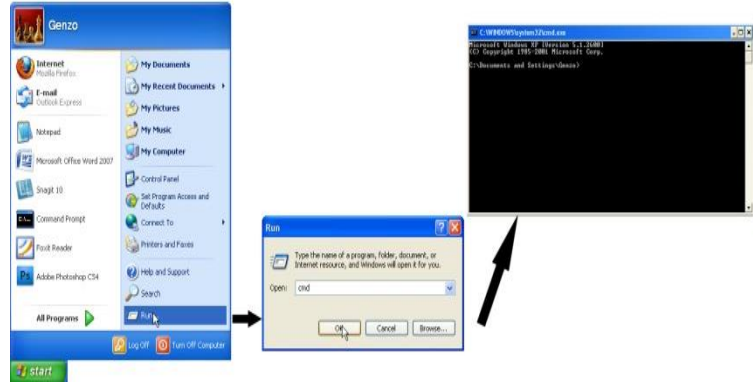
Genzo

Internet
Mozilla Firefox

E-mail
Outlook Express

Notepad

Microsoft Office Word 2007

Snagit 10

Command Prompt

Foxit Reader

Adobe Photoshop CS4

All Programs

My Documents

My Recent Documents

My Pictures

My Music

My Computer

Control Panel

Set Program Access and Defaults

Connect To

Printers and Faxes

Help and Support

Search

Run...

Log Off

Turn Off Computer

start

Run

Type the name of a program, folder, document, or Internet resource, and Windows will open it for you.

Open: cmd

OK

Cancel

Browse...

C:\WINDOWS\system32\cmd.exe

Microsoft Windows XP [Version 5.1.2600]
(C) Copyright 1985-2001 Microsoft Corp.

C:\Documents and Settings\Genzo>